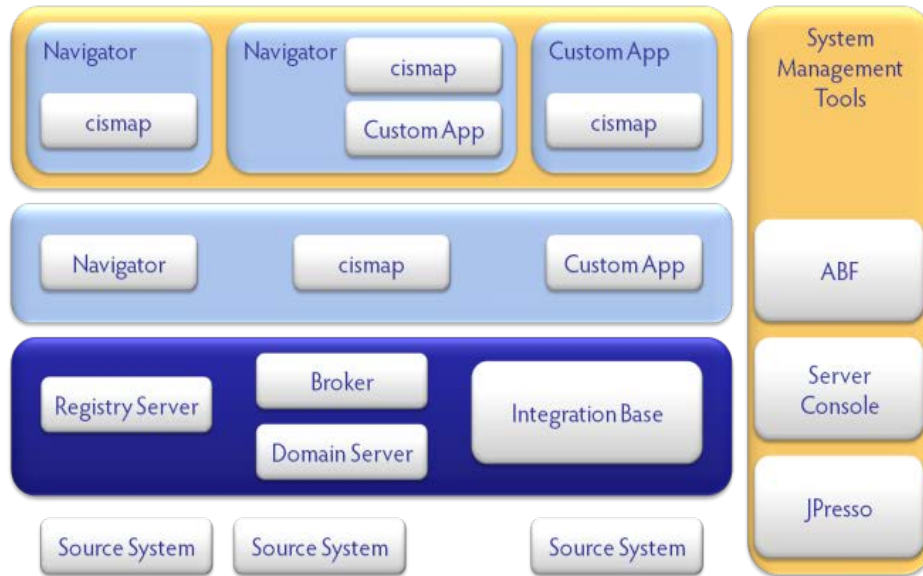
Navigator

cismap

Navigator

cismap

Custom App

Custom App

cismap

System Management Tools

Navigator

cismap

Custom App

ABF

Registry Server

Broker

Domain Server

Integration Base

Server Console

JPresso

Source System

Source System

Source System